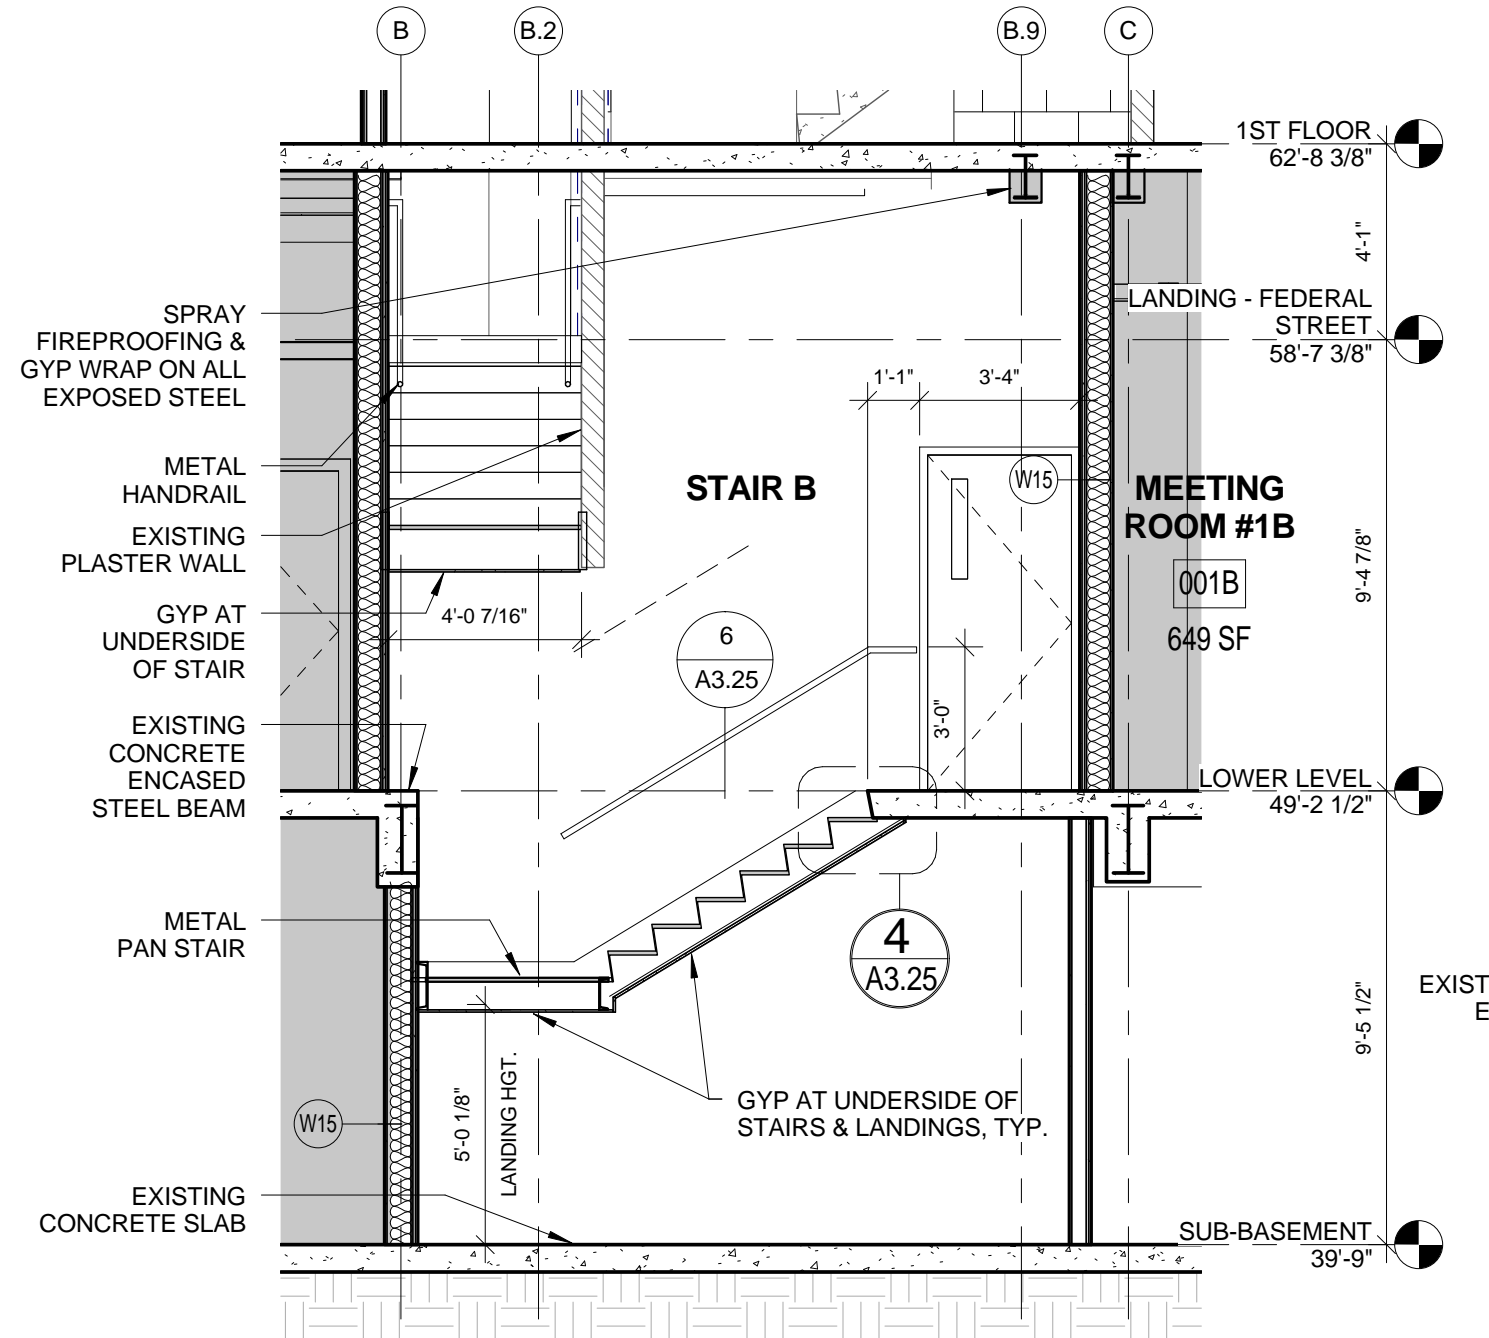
B
B.2
B.9
C

1ST FLOOR
62'-8 3/8"

4'-1"

LANDING - FEDERAL STREET
58'-7 3/8"

SPRAY FIREPROOFING & GYP WRAP ON ALL EXPOSED STEEL

1'-1"
3'-4"

METAL HANDRAIL

EXISTING PLASTER WALL

STAIR B

W15

MEETING ROOM #1B

001B

649 SF

9'-4 7/8"

GYP AT UNDERSIDE OF STAIR

4'-0 7/16"

6
A3.25

3'-0"

EXISTING CONCRETE ENCASED STEEL BEAM

LOWER LEVEL
49'-2 1/2"

METAL PAN STAIR

4
A3.25

EXIST
E

9'-5 1/2"

W15

5'-0 1/8"

LANDING HGT.

GYP AT UNDERSIDE OF STAIRS & LANDINGS, TYP.

EXISTING CONCRETE SLAB

SUB-BASEMENT
39'-9"